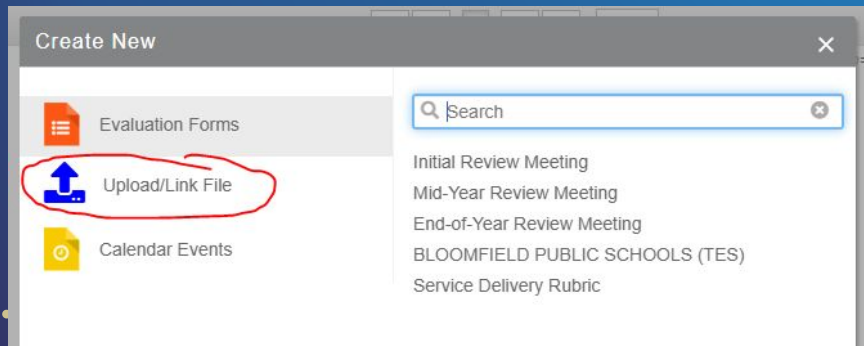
Create New
×

Evaluation Forms
Upload/Link File
Calendar Events

Search
Initial Review Meeting
Mid-Year Review Meeting
End-of-Year Review Meeting
BLOOMFIELD PUBLIC SCHOOLS (TES)
Service Delivery Rubric